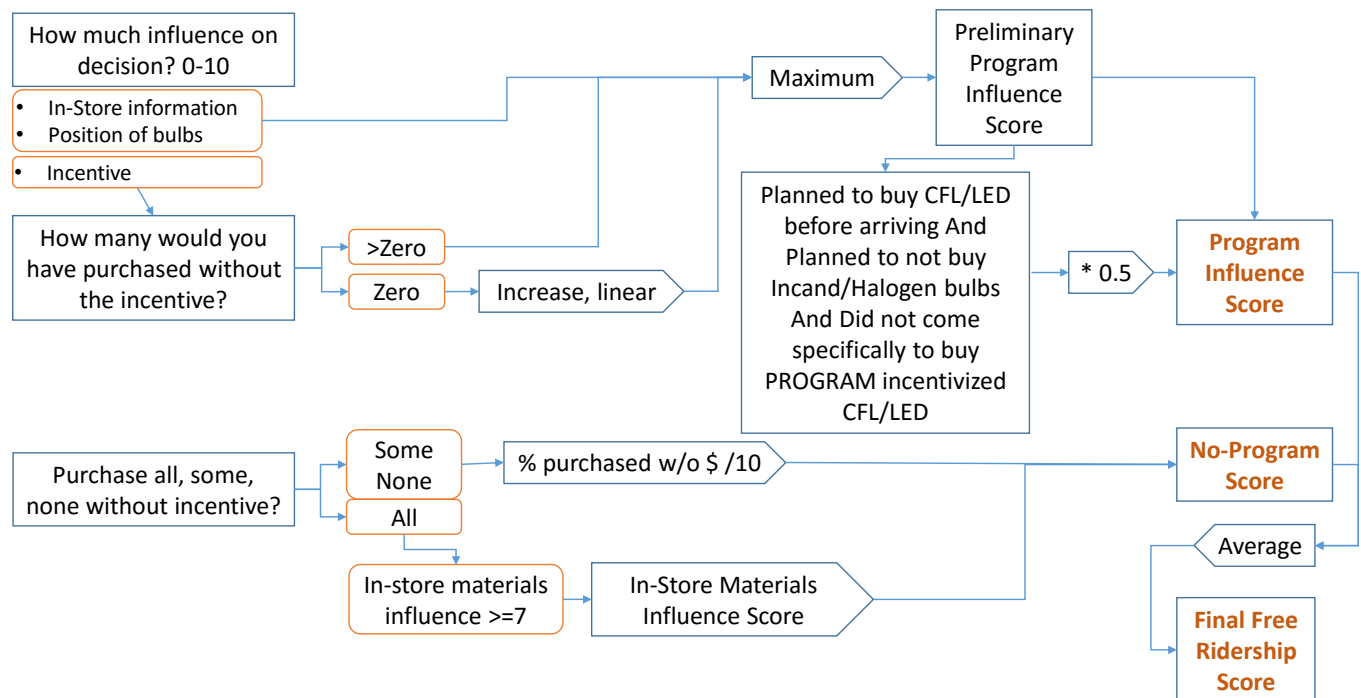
How much influence on decision? 0-10

• In-Store information
• Position of bulbs

• Incentive

How many would you have purchased without the incentive?

>Zero

Zero

Increase, linear

Maximum

Preliminary Program Influence Score

Planned to buy CFL/LED before arriving And Planned to not buy Incand/Halogen bulbs And Did not come specifically to buy PROGRAM incentivized CFL/LED

* 0.5

Program Influence Score

Purchase all, some, none without incentive?

Some
None

All

% purchased w/o $ /10

No-Program Score

In-store materials influence >=7

In-Store Materials Influence Score

Average

Final Free Ridership Score